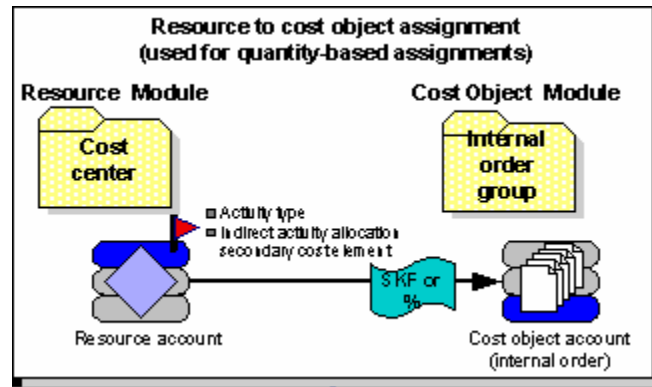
Resource to cost object assignment
(used for quantity-based assignments)

Resource Module

Cost Object Module

Cost center

Internal order group

Activity type
Indirect activity allocation secondary cost element

SKF or %

Resource account

Cost object account (internal order)